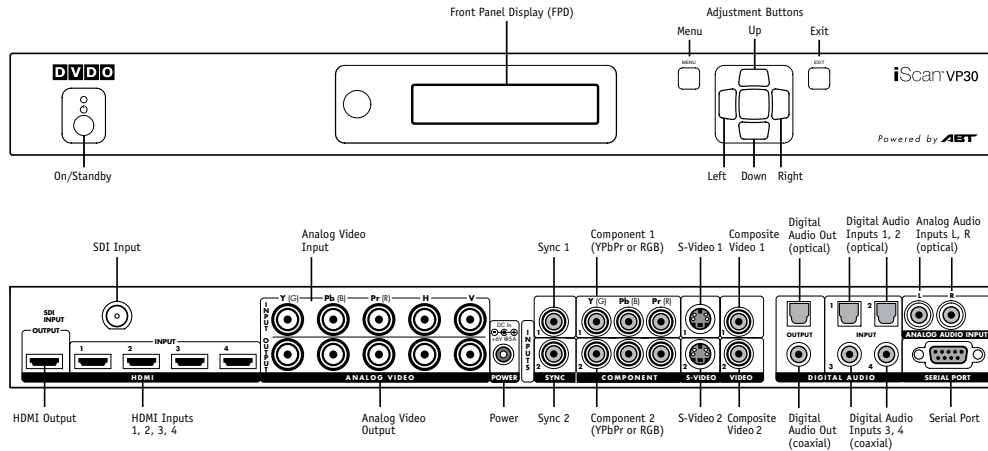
Front Panel Display (FPD)

Adjustment Buttons

Menu

Up

Exit

DVDO

MENU

EXIT

iScan VP30

Powered by ABT

On/Standby

Left

Down

Right

SDI Input

Analog Video Input

Sync 1

Component 1 (YPbPr or RGB)

S-Video 1

Composite Video 1

Digital Audio Out (optical)

Digital Audio Inputs 1, 2 (optical)

Analog Audio Inputs L, R (optical)

SDI INPUT

OUTPUT

INPUT

1

2

3

4

HDMI

Y (G)

Pb (B)

Pr (R)

H

V

INPUT

OUTPUT

ANALOG VIDEO

DC In

+6V @5A

POWER

INPUTS

1

2

SYNC

Y (G)

Pb (B)

Pr (R)

COMPONENT

S-VIDEO

VIDEO

OUTPUT

INPUT

1

2

3

4

DIGITAL AUDIO

L

R

ANALOG AUDIO INPUT

SERIAL PORT

HDMI Output

HDMI Inputs 1, 2, 3, 4

Analog Video Output

Power

Sync 2

Component 2 (YPbPr or RGB)

S-Video 2

Composite Video 2

Digital Audio Out (coaxial)

Digital Audio Inputs 3, 4 (coaxial)

Serial Port